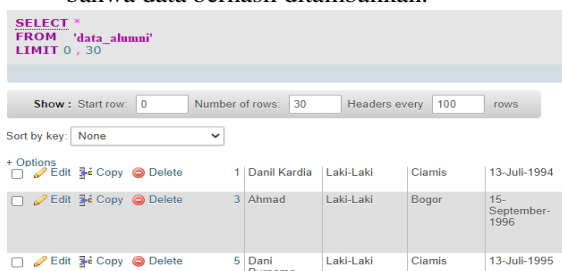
bahwa data berhasil ditambahkan.

SELECT *
FROM 'data_alumni'
LIMIT 0 , 30

Show : Start row: 0 Number of rows: 30 Headers every 100 rows

Sort by key: None

+ Options

| | | | | | | |
|---|---|---|---|---|---|---|
| Edit | Copy | Delete | 1 | Danil Kardia | Laki-Laki | Ciamis | 13-Juli-1994 |
| Edit | Copy | Delete | 3 | Ahmad | Laki-Laki | Bogor | 15-September-1996 |
| Edit | Copy | Delete | 5 | Dani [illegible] | Laki-Laki | Ciamis | 13-Juli-1995 |